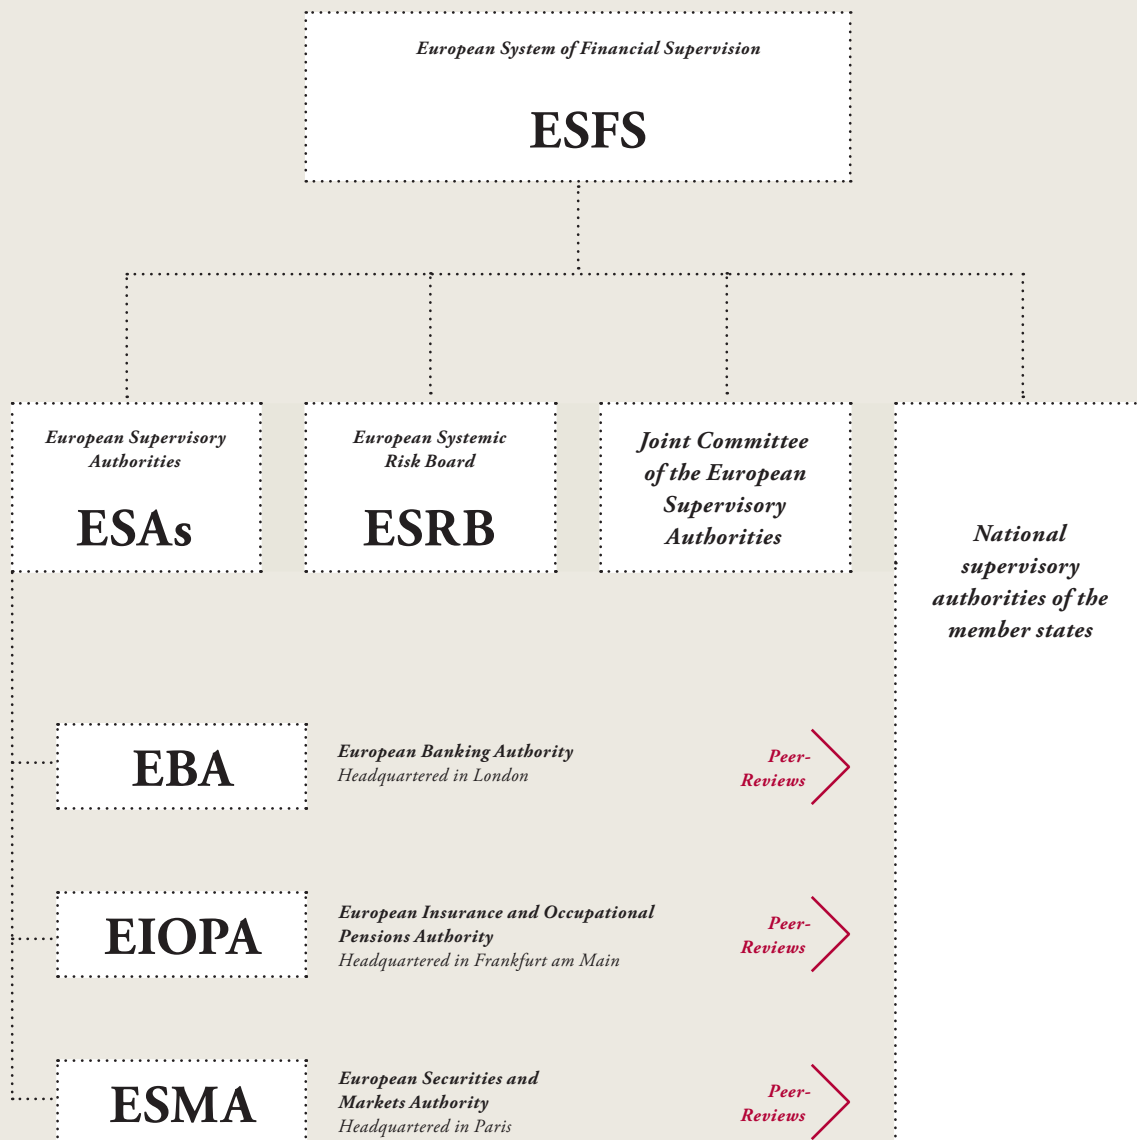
European System of Financial Supervision

ESFS

European Supervisory Authorities

ESAs

European Systemic Risk Board

ESRB

Joint Committee of the European Supervisory Authorities

National supervisory authorities of the member states

EBA

European Banking Authority
Headquartered in London

Peer-Reviews

EIOPA

European Insurance and Occupational Pensions Authority
Headquartered in Frankfurt am Main

Peer-Reviews

ESMA

European Securities and Markets Authority
Headquartered in Paris

Peer-Reviews